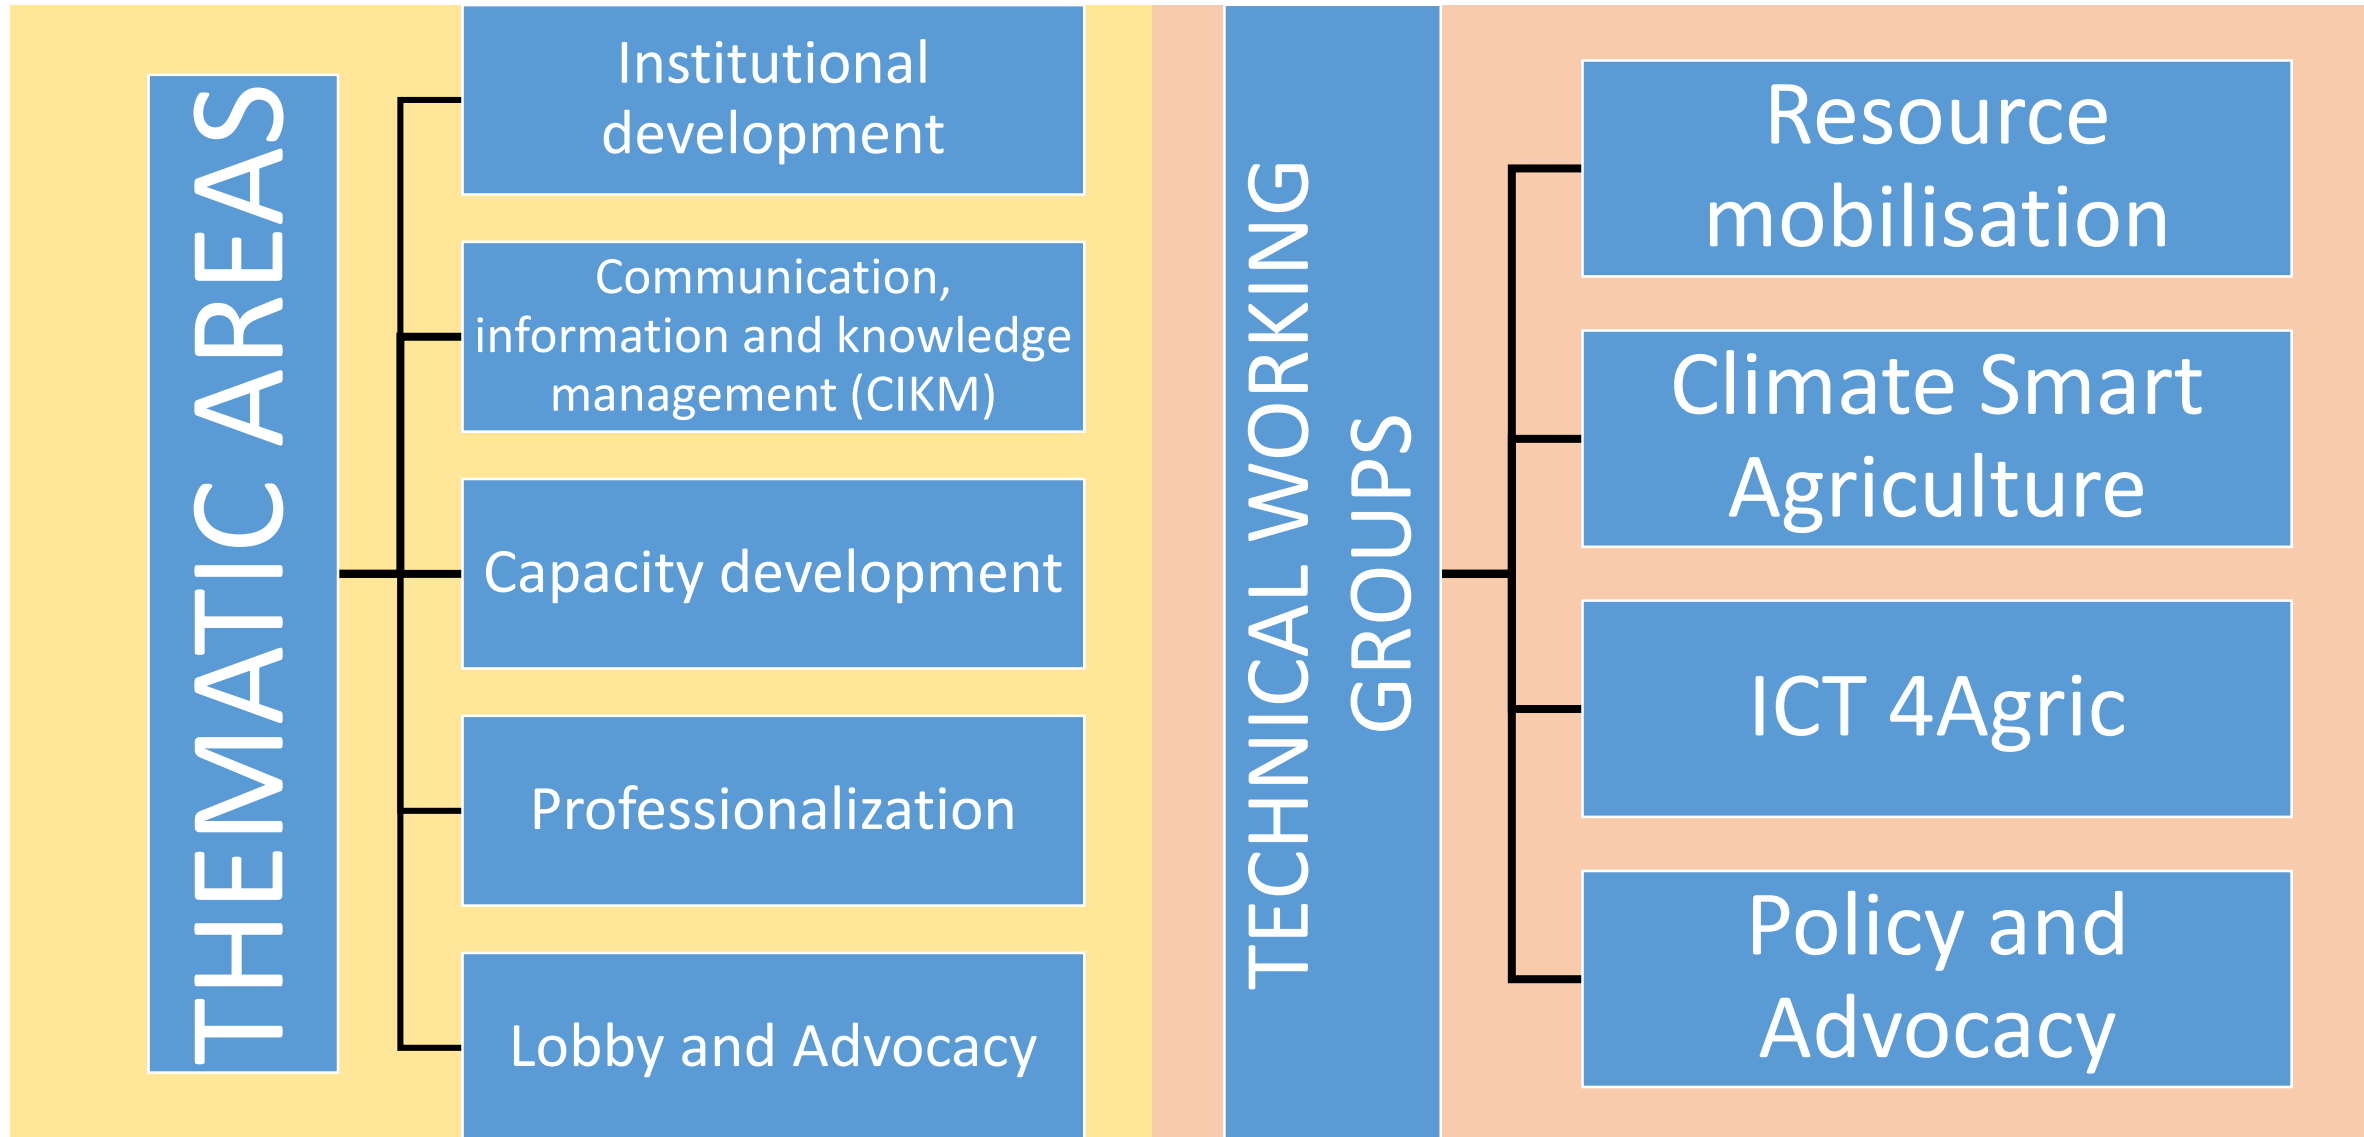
THEMATIC AREAS

Institutional development

Communication, information and knowledge management (CIKM)

Capacity development

Professionalization

Lobby and Advocacy

TECHNICAL WORKING GROUPS

Resource mobilisation

Climate Smart Agriculture

ICT 4Agric

Policy and Advocacy